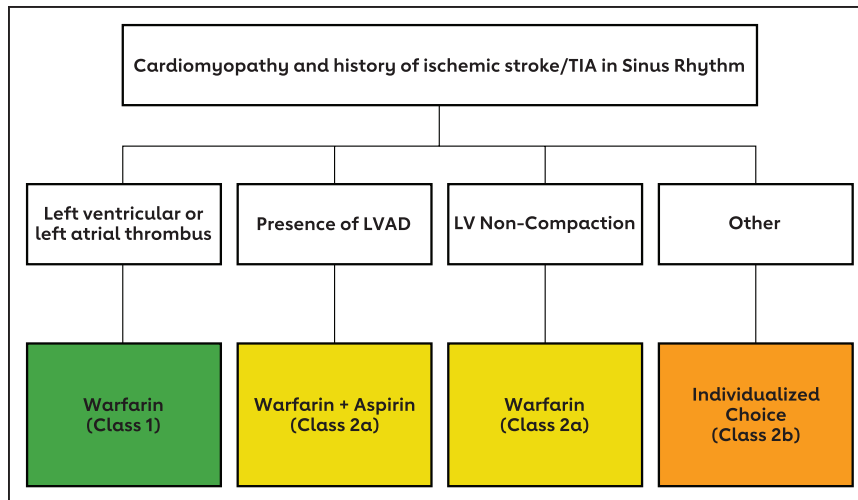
Cardiomyopathy and history of ischemic stroke/TIA in Sinus Rhythm

Left ventricular or left atrial thrombus

Presence of LVAD

LV Non-Compaction

Other

Warfarin (Class 1)

Warfarin + Aspirin (Class 2a)

Warfarin (Class 2a)

Individualized Choice (Class 2b)